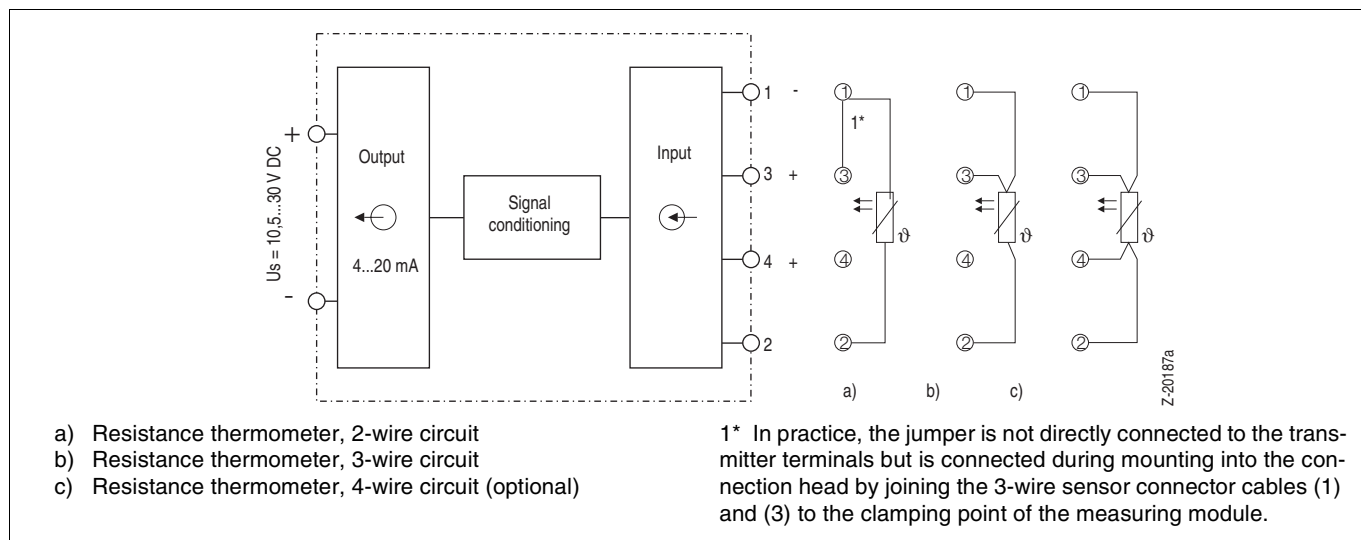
Us = 10,5...30 V DC
+
-
Output
4...20 mA
Signal conditioning
Input
1 -
3 +
4 +
2
①
1*
③
$\vartheta$
④
②
①
③
$\vartheta$
④
②
①
③
$\vartheta$
④
②
a)
b)
c)
Z-20187a

a) Resistance thermometer, 2-wire circuit
b) Resistance thermometer, 3-wire circuit
c) Resistance thermometer, 4-wire circuit (optional)

1* In practice, the jumper is not directly connected to the transmitter terminals but is connected during mounting into the connection head by joining the 3-wire sensor connector cables (1) and (3) to the clamping point of the measuring module.